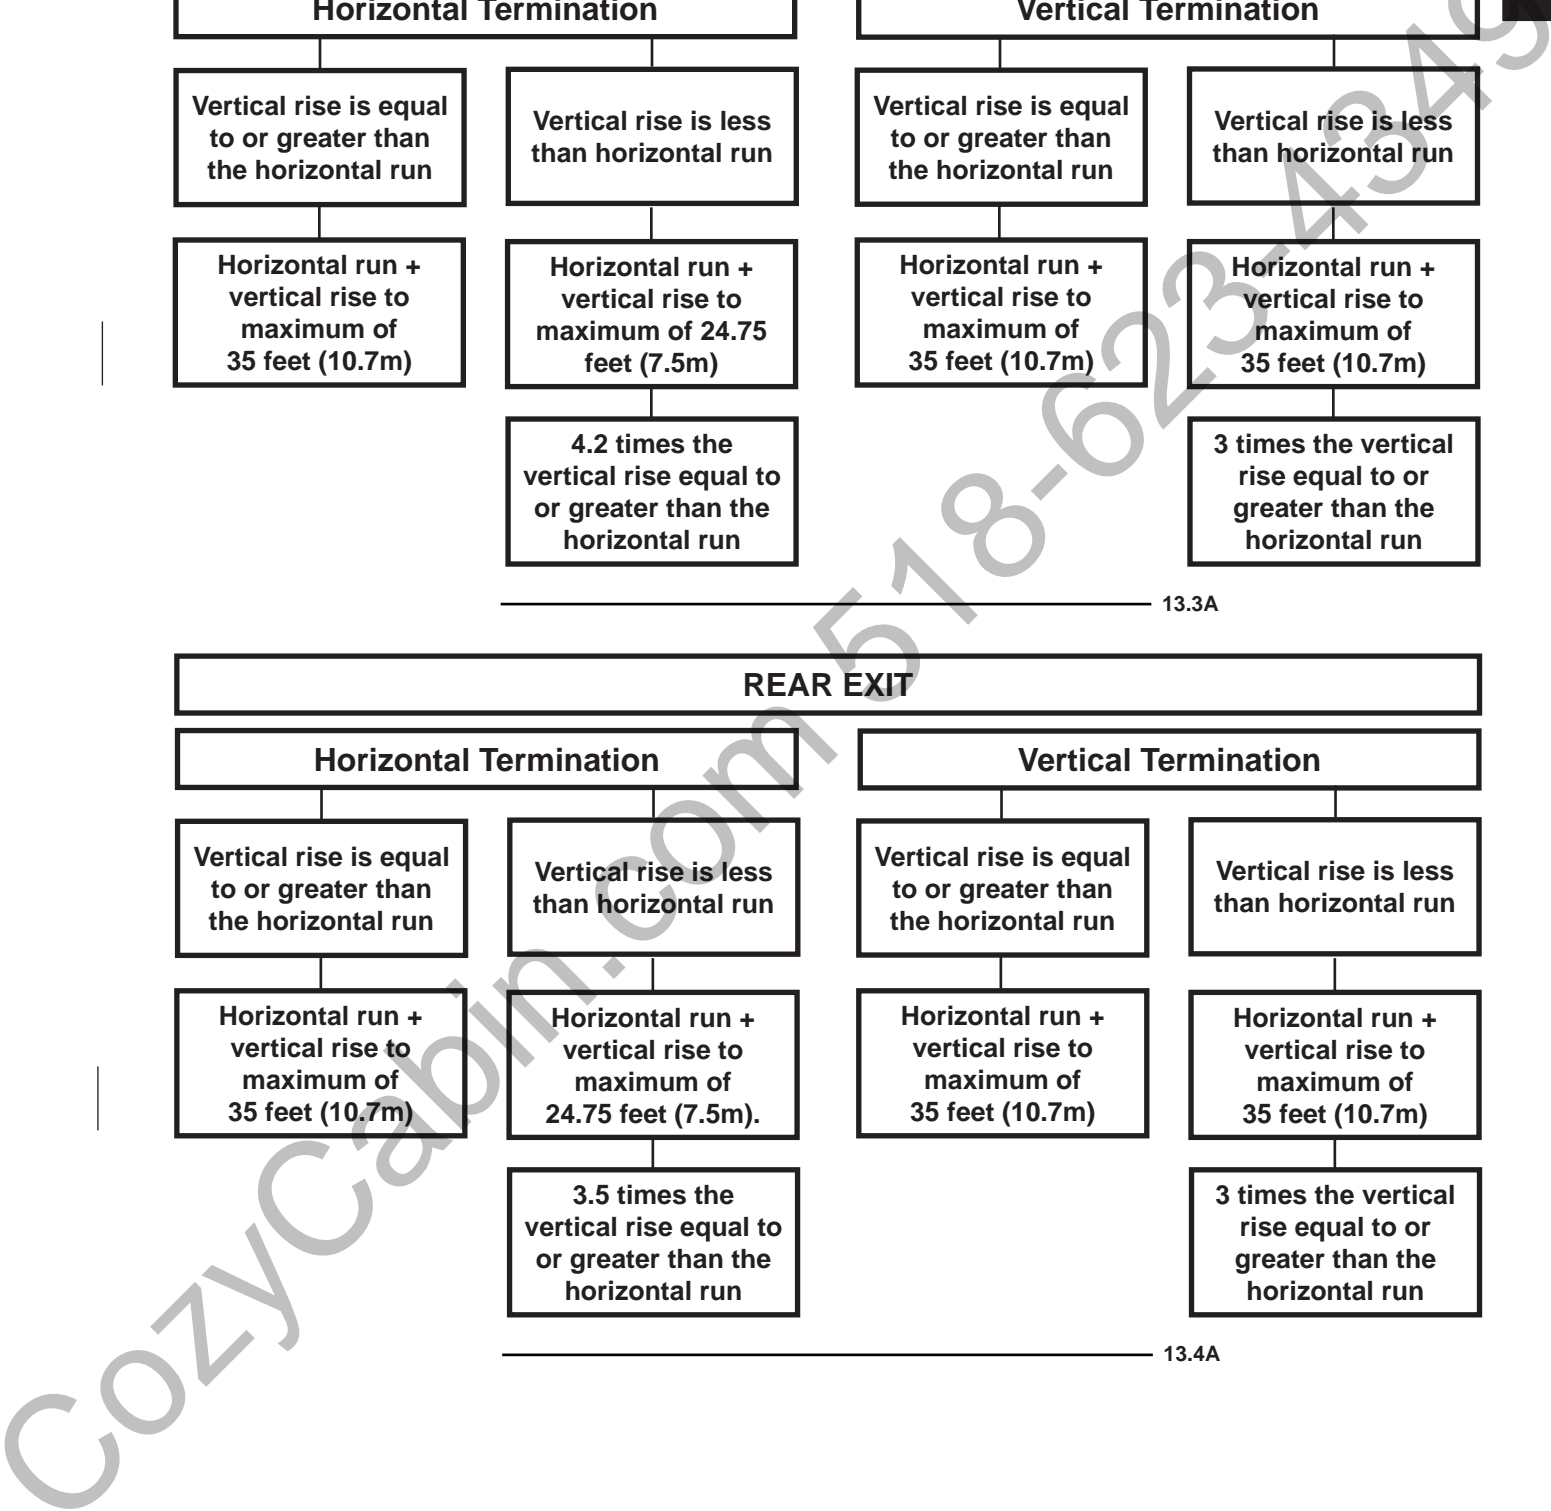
Horizontal Termination

Vertical Termination

Vertical rise is equal to or greater than the horizontal run

Vertical rise is less than horizontal run

Vertical rise is equal to or greater than the horizontal run

Vertical rise is less than horizontal run

Horizontal run + vertical rise to maximum of 35 feet (10.7m)

Horizontal run + vertical rise to maximum of 24.75 feet (7.5m)

Horizontal run + vertical rise to maximum of 35 feet (10.7m)

Horizontal run + vertical rise to maximum of 35 feet (10.7m)

4.2 times the vertical rise equal to or greater than the horizontal run

3 times the vertical rise equal to or greater than the horizontal run

13.3A

REAR EXIT

Horizontal Termination

Vertical Termination

Vertical rise is equal to or greater than the horizontal run

Vertical rise is less than horizontal run

Vertical rise is equal to or greater than the horizontal run

Vertical rise is less than horizontal run

Horizontal run + vertical rise to maximum of 35 feet (10.7m)

Horizontal run + vertical rise to maximum of 24.75 feet (7.5m).

Horizontal run + vertical rise to maximum of 35 feet (10.7m)

Horizontal run + vertical rise to maximum of 35 feet (10.7m)

3.5 times the vertical rise equal to or greater than the horizontal run

3 times the vertical rise equal to or greater than the horizontal run

13.4A

CozyCabin.com 518-623-4349